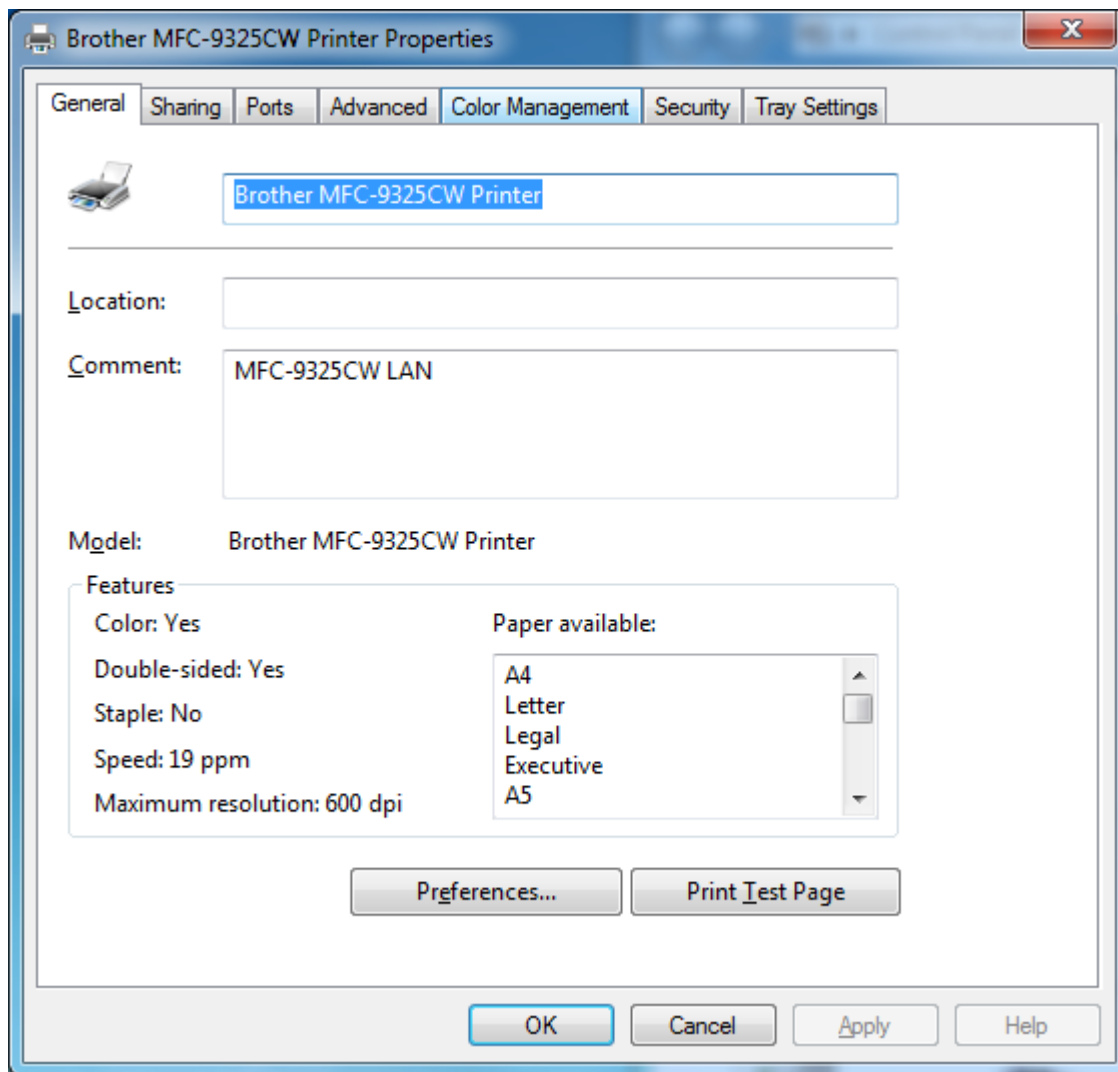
Brother MFC-9325CW Printer Properties

General | Sharing | Ports | Advanced | Color Management | Security | Tray Settings

Brother MFC-9325CW Printer

Location:

Comment: MFC-9325CW LAN

Model: Brother MFC-9325CW Printer

Features

Color: Yes

Double-sided: Yes

Staple: No

Speed: 19 ppm

Maximum resolution: 600 dpi

Paper available:

A4
Letter
Legal
Executive
A5

Preferences...

Print Test Page

OK

Cancel

Apply

Help